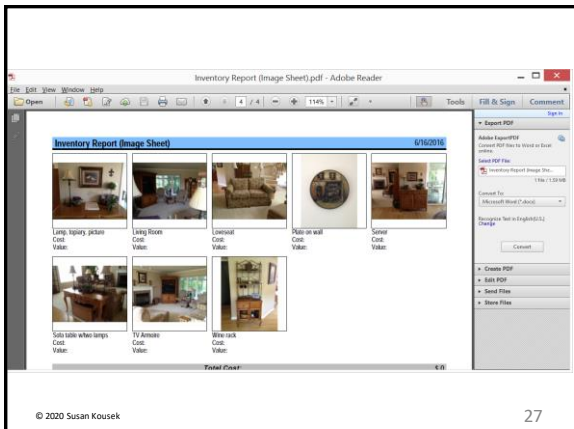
Inventory Report (Image Sheet).pdf - Adobe Reader

File Edit View Window Help

Open 4 / 4 114% Tools Fill & Sign Comment

Sign In

Export PDF

Adobe ExportPDF

Convert PDF files to Word or Excel online.

Select PDF File:

Inventory Report (Image She...

1 file / 1.08 MB

Convert To:

Microsoft Word (*.docx)

Recognize Text in English(U.S.) Change

Convert

Create PDF

Edit PDF

Send Files

Store Files

Inventory Report (Image Sheet) 6/16/2016

Lamp, topiary, picture
Cost:
Value:

Living Room
Cost:
Value:

Loveseat
Cost:
Value:

Plate on wall
Cost:
Value:

Server
Cost:
Value:

Sofa table w/two lamps
Cost:
Value:

TV Armoire
Cost:
Value:

Wine rack
Cost:
Value:

Total Cost: $ 0

© 2020 Susan Kousek

27